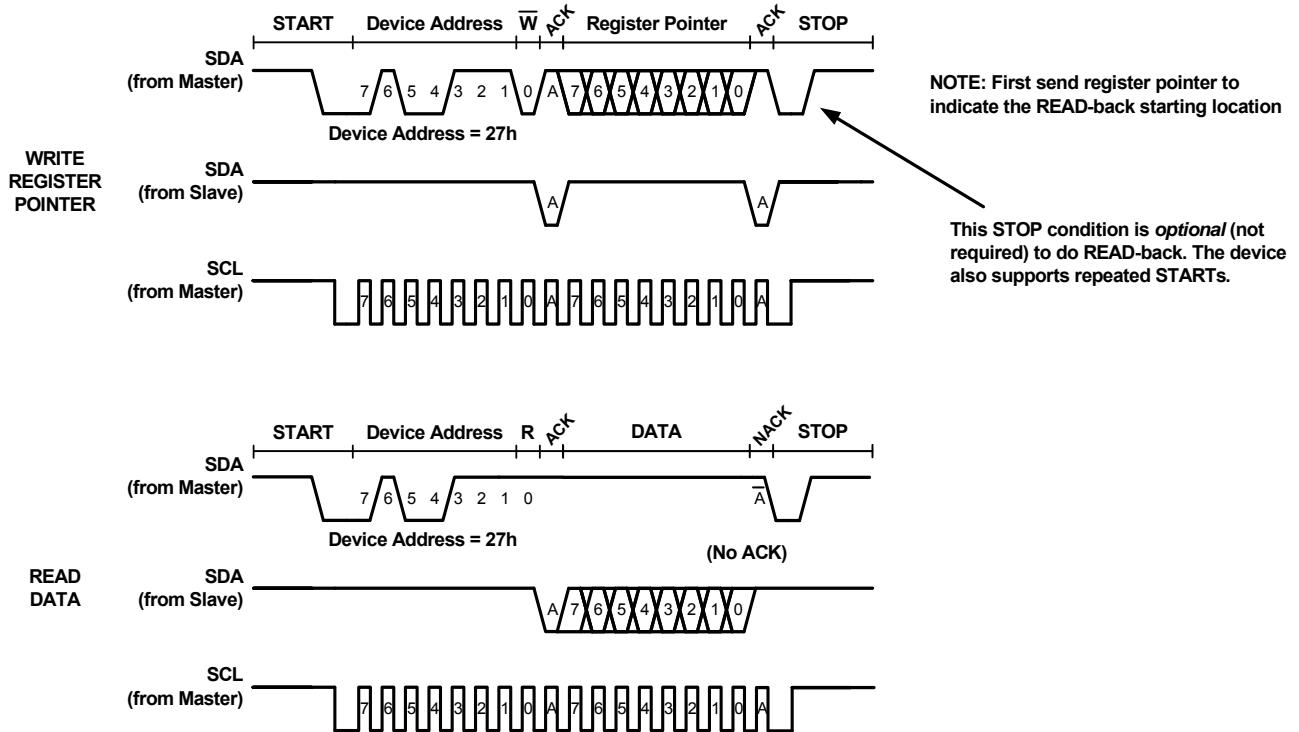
START Device Address $\overline{W}$ ACK Register Pointer ACK STOP

SDA (from Master) 7 6 5 4 3 2 1 0 A 7 6 5 4 3 2 1 0

Device Address = 27h

NOTE: First send register pointer to indicate the READ-back starting location

WRITE REGISTER POINTER

SDA (from Slave) A A

This STOP condition is *optional* (not required) to do READ-back. The device also supports repeated STARTs.

SCL (from Master) 7 6 5 4 3 2 1 0 A 7 6 5 4 3 2 1 0 A

START Device Address R ACK DATA NACK STOP

SDA (from Master) 7 6 5 4 3 2 1 0 $\overline{A}$

Device Address = 27h

(No ACK)

READ DATA

SDA (from Slave) A 7 6 5 4 3 2 1 0

SCL (from Master) 7 6 5 4 3 2 1 0 A 7 6 5 4 3 2 1 0 A